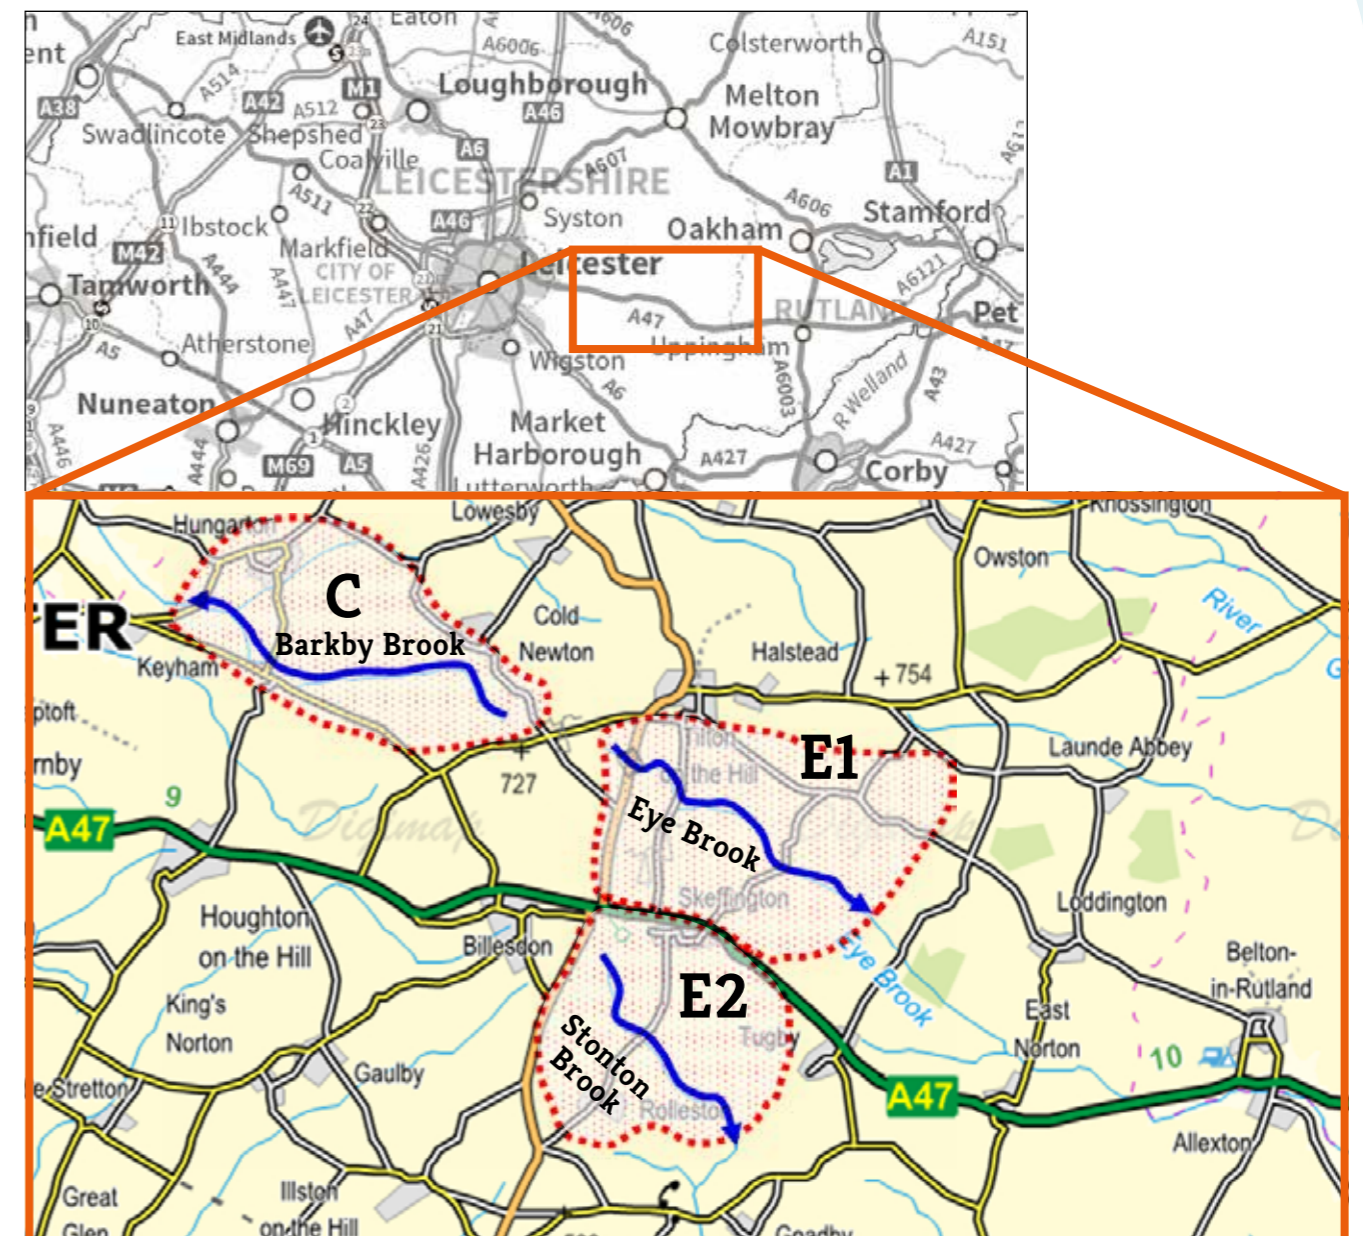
East Midlands
Eaton
A6006
A606
Colsterworth
A151
ent
A514
Loughborough
Melton Mowbray
A38
A42
A512
M1
A46
Swadlincote
Shepshed
A6
Coalville
A607
LEICESTERSHIRE
A1
A606
A511
Ibstock
A46
Syston
Oakham
Stamford
field
M42
Markfield
CITY OF LEICESTER
A444
A447
Tamworth
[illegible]ester
A6121
A47
A47
RUTLAND
Pet
Atherstone
A5
Wigston
Uppingham
Nuneaton
A6
A6003
R Welland
A43
Hinckley
Market Harborough
A427
A427
A446
A444
M69
A5
A4254
Lutterworth
Corby
Hungarton
Lowesby
Knossington
Owston
C
ER
Barkby Brook
Cold Newton
River
Keyham
Halstead
+ 754
ptoft
Launde Abbey
rnby
+ 727
Tilton on the Hill
E1
9
A47
Eye Brook
Skeffington
Loddington
Houghton on the Hill
Billesdon
Eye Brook
Belton-in-Rutland
King's Norton
E2
East Norton
Tugby
Stonton Brook
10
Gaulby
Rolleston
A47
e Stretton
Allexton
Great Glen
Illston on the Hill
Goadby